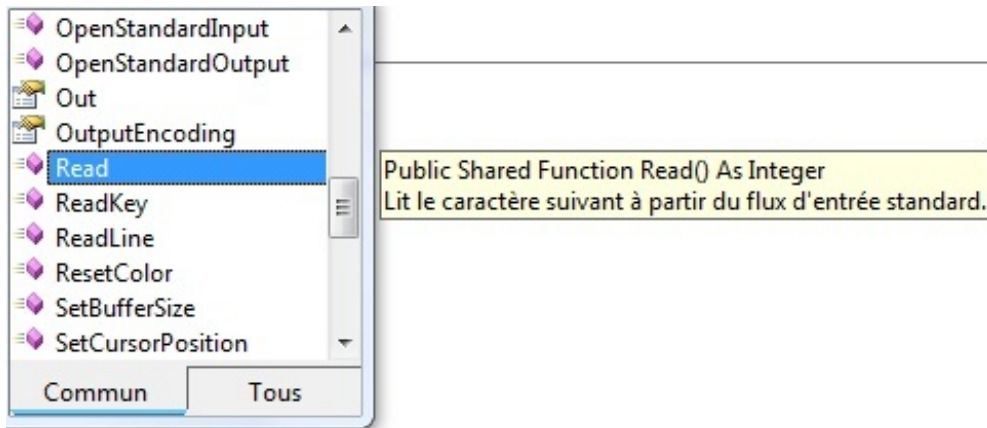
OpenStandardInput
OpenStandardOutput
Out
OutputEncoding
Read
ReadKey
ReadLine
ResetColor
SetBufferSize
SetCursorPosition

Commun
Tous

Public Shared Function Read() As Integer
Lit le caractère suivant à partir du flux d'entrée standard.